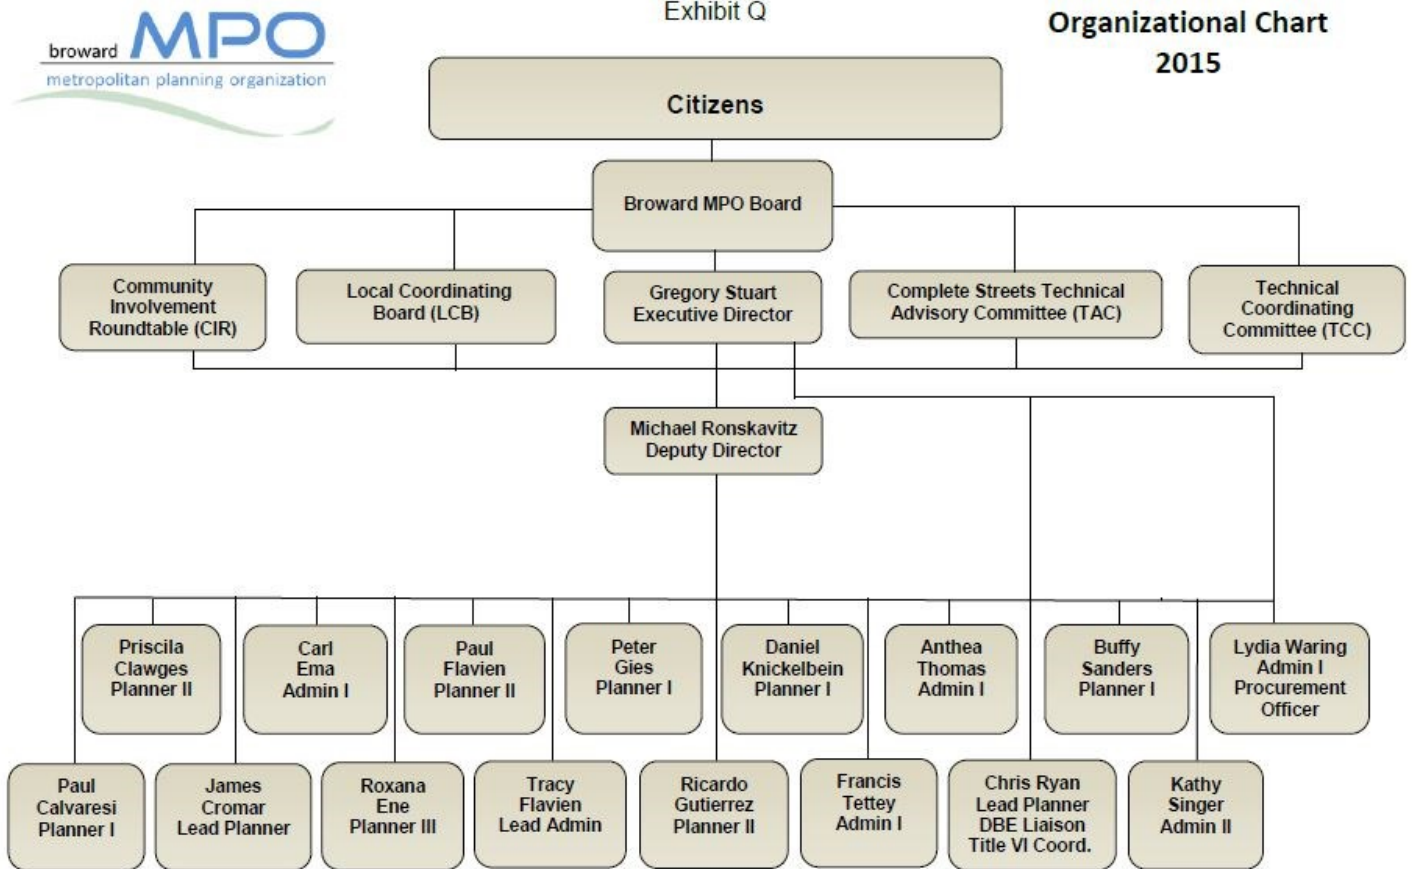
broward MPO
metropolitan planning organization

Exhibit Q

Organizational Chart
2015

Citizens

Broward MPO Board

Community Involvement Roundtable (CIR)

Local Coordinating Board (LCB)

Gregory Stuart
Executive Director

Complete Streets Technical Advisory Committee (TAC)

Technical Coordinating Committee (TCC)

Michael Ronskavitz
Deputy Director

Priscila Clawges
Planner II

Carl Ema
Admin I

Paul Flavien
Planner II

Peter Gies
Planner I

Daniel Knickelbein
Planner I

Anthea Thomas
Admin I

Buffy Sanders
Planner I

Lydia Waring
Admin I
Procurement Officer

Paul Calvaresi
Planner I

James Cromar
Lead Planner

Roxana Ene
Planner III

Tracy Flavien
Lead Admin

Ricardo Gutierrez
Planner II

Francis Tettey
Admin I

Chris Ryan
Lead Planner
DBE Liaison
Title VI Coord.

Kathy Singer
Admin II